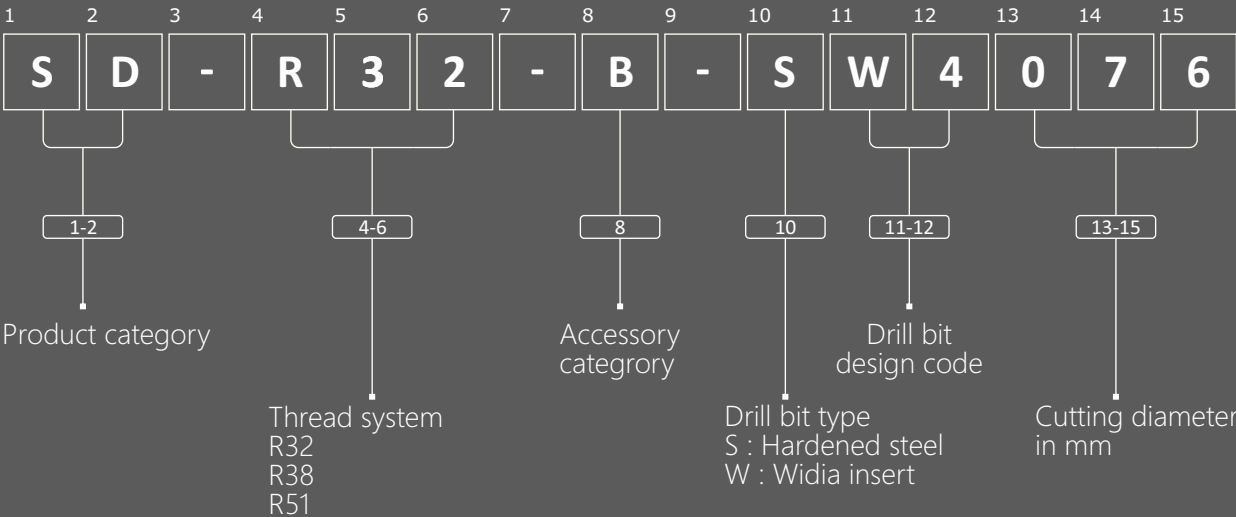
1 2 3 4 5 6 7 8 9 10 11 12 13 14 15

S D - R 3 2 - B - S W 4 0 7 6

1-2

Product category

4-6

Thread system
R32
R38
R51

8

Accessory categrory

10

Drill bit type
S : Hardened steel
W : Widia insert

11-12

Drill bit design code

13-15

Cutting diameter in mm